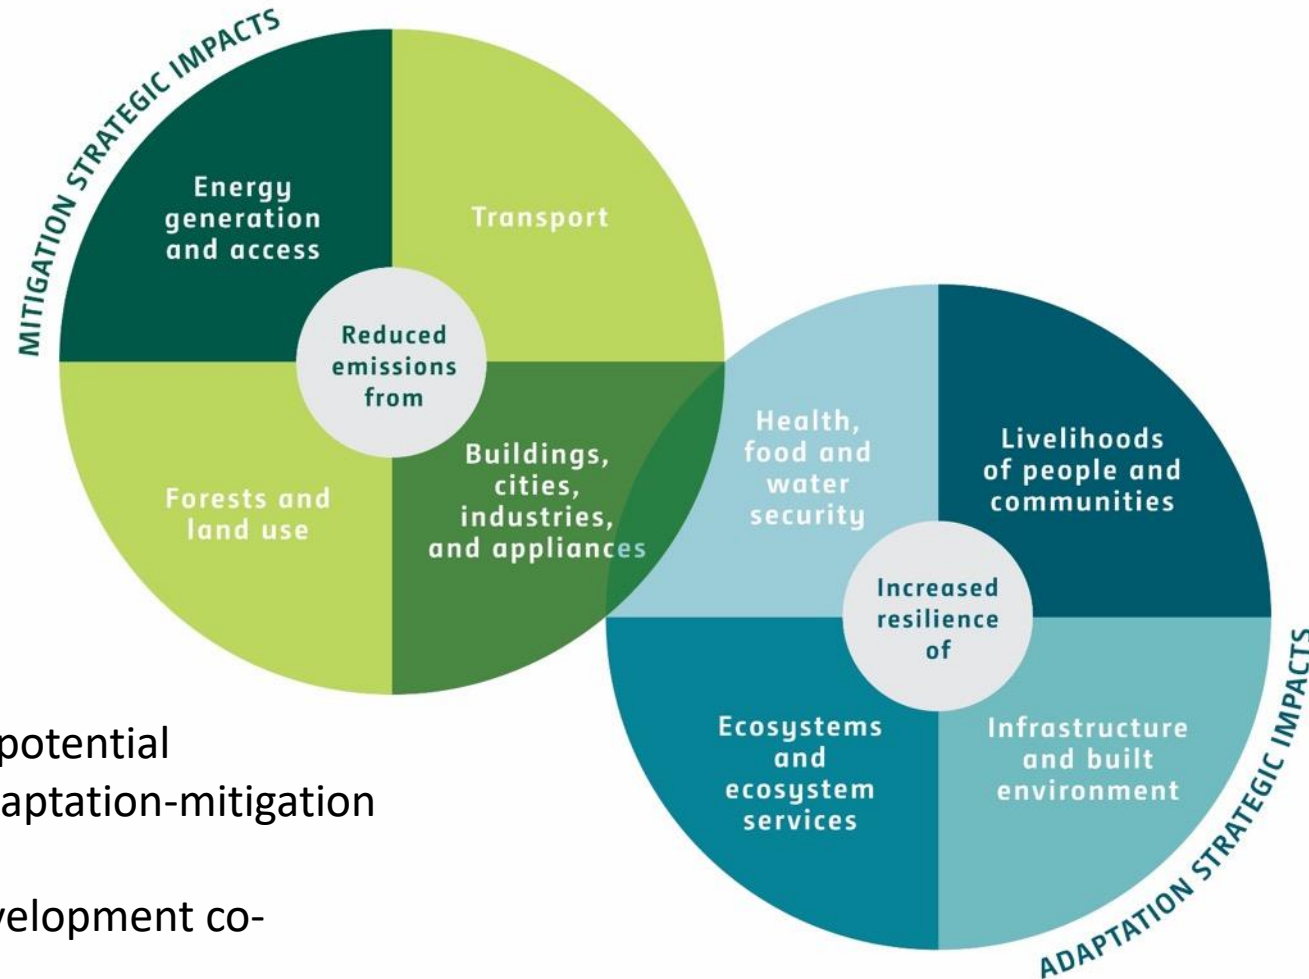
MITIGATION STRATEGIC IMPACTS

Energy generation and access

Transport

Reduced emissions from

Forests and land use

Buildings, cities, industries, and appliances

Health, food and water security

Livelihoods of people and communities

Increased resilience of

Ecosystems and ecosystem services

Infrastructure and built environment

ADAPTATION STRATEGIC IMPACTS

potential
aptation-mitigation

velopment co-